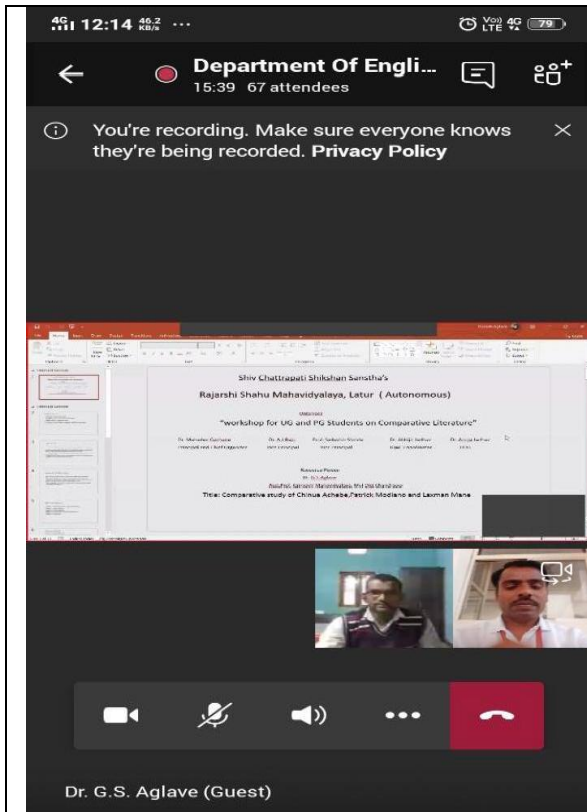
4G 12:14 46.2 KB/s ···

79

Department Of Engli...
15:39 67 attendees

You're recording. Make sure everyone knows they're being recorded. Privacy Policy

Shiv Chattrapati Shikshan Sanstha's

Rajarshi Shahu Mahavidyalaya, Latur (Autonomous)

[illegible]

"workshop for UG and PG Students on Comparative Literature"

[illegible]

Resource Person

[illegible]

Title: Comparative study of Chinua Achebe,Patrick Modiano and Laxman Mane

Dr. G.S. Aglave (Guest)